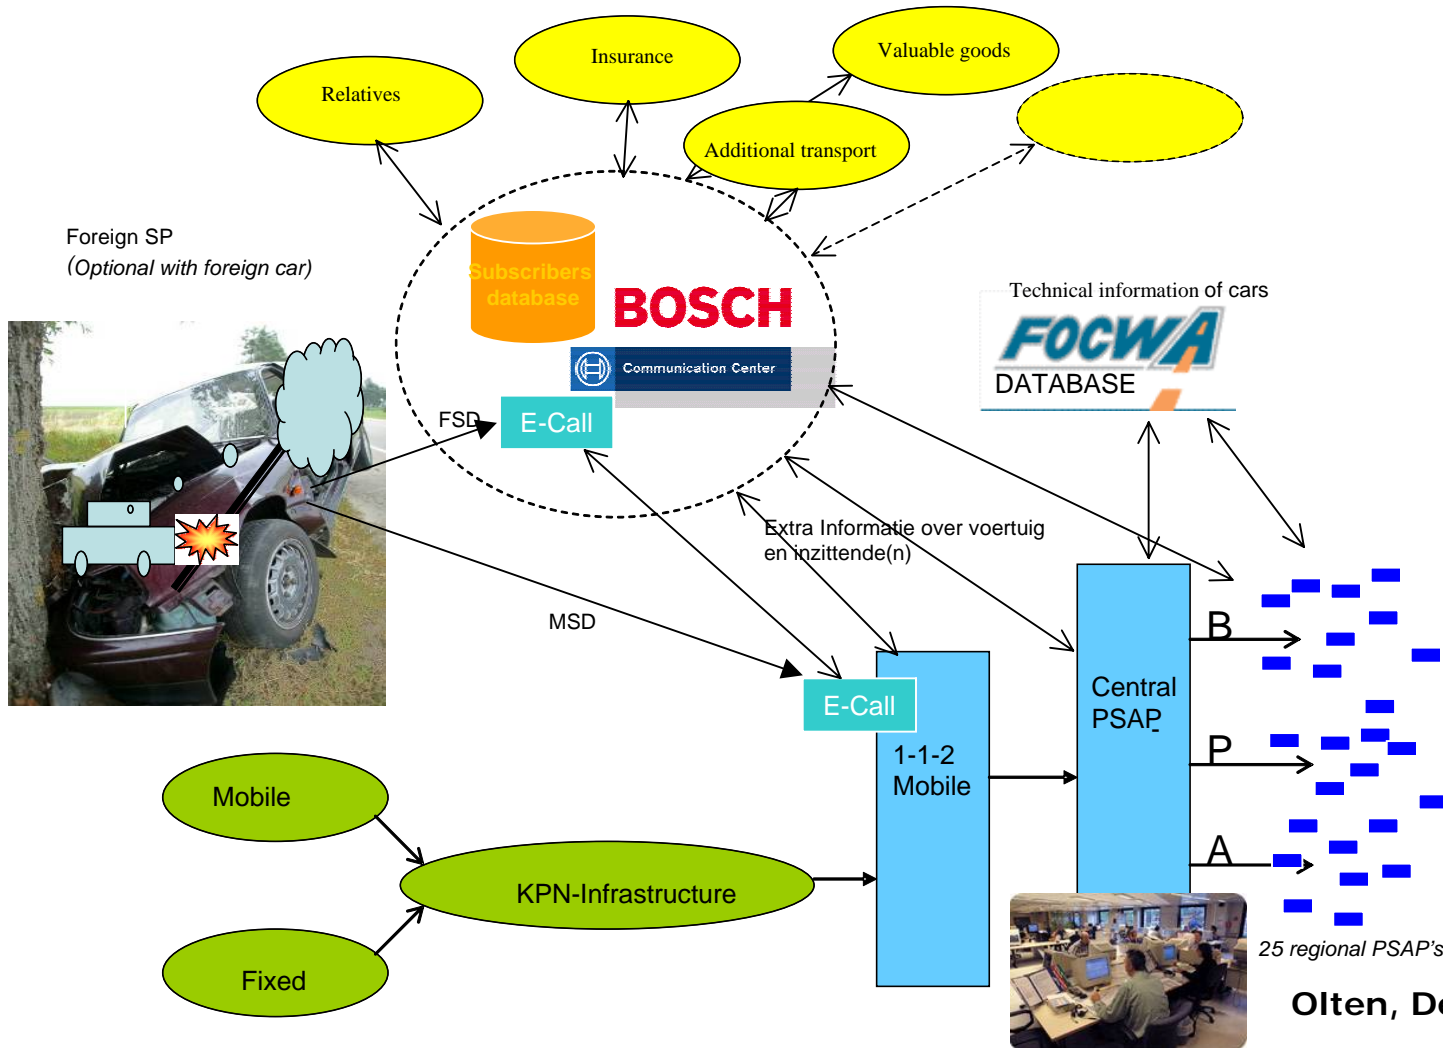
Relatives

Insurance

Valuable goods

Additional transport

Foreign SP
(Optional with foreign car)

Subscribers database

BOSCH

Communication Center

FSD

E-Call

Technical information of cars

FOCWA

DATABASE

Extra Informatie over voertuig en inzittende(n)

MSD

E-Call

1-1-2 Mobile

Central PSAP

B

P

A

25 regional PSAP's

Mobile

KPN-Infrastructure

Fixed

Olten, D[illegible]